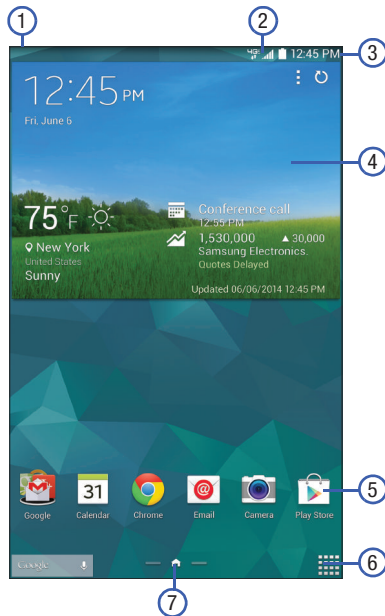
1

2

4G

12:45 PM

3

12:45 PM

Fri, June 6

4

75°F

New York

United States

Sunny

Conference call

12:55 PM

1,530,000

▲30,000

Samsung Electronics

Quotes Delayed

Updated 06/06/2014 12:45 PM

Google

31

Calendar

Chrome

Email

Camera

Play Store

5

Google

6

7